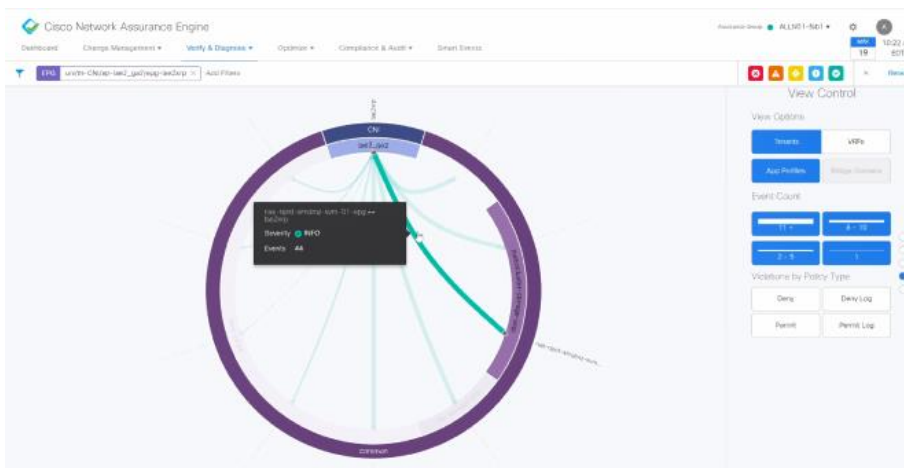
Cisco Network Assurance Engine

Assurance Group ALLN01-Fab1

19

10:22

Dashboard Change Management Verify & Diagnose Optimize Compliance & Audit Smart Events

EPG uni/tn-CN/ap-iae2_ga2/epg-iae2erp × Add Filters

View Control

View Options

Tenants

VRFs

App Profiles

Bridge Domains

Event Count

11 +

4 - 10

2 - 3

1

Violations by Policy Type

Deny

Deny Log

Permit

Permit Log

CN

iae2_ga2

Severity INFO

Events 44

common